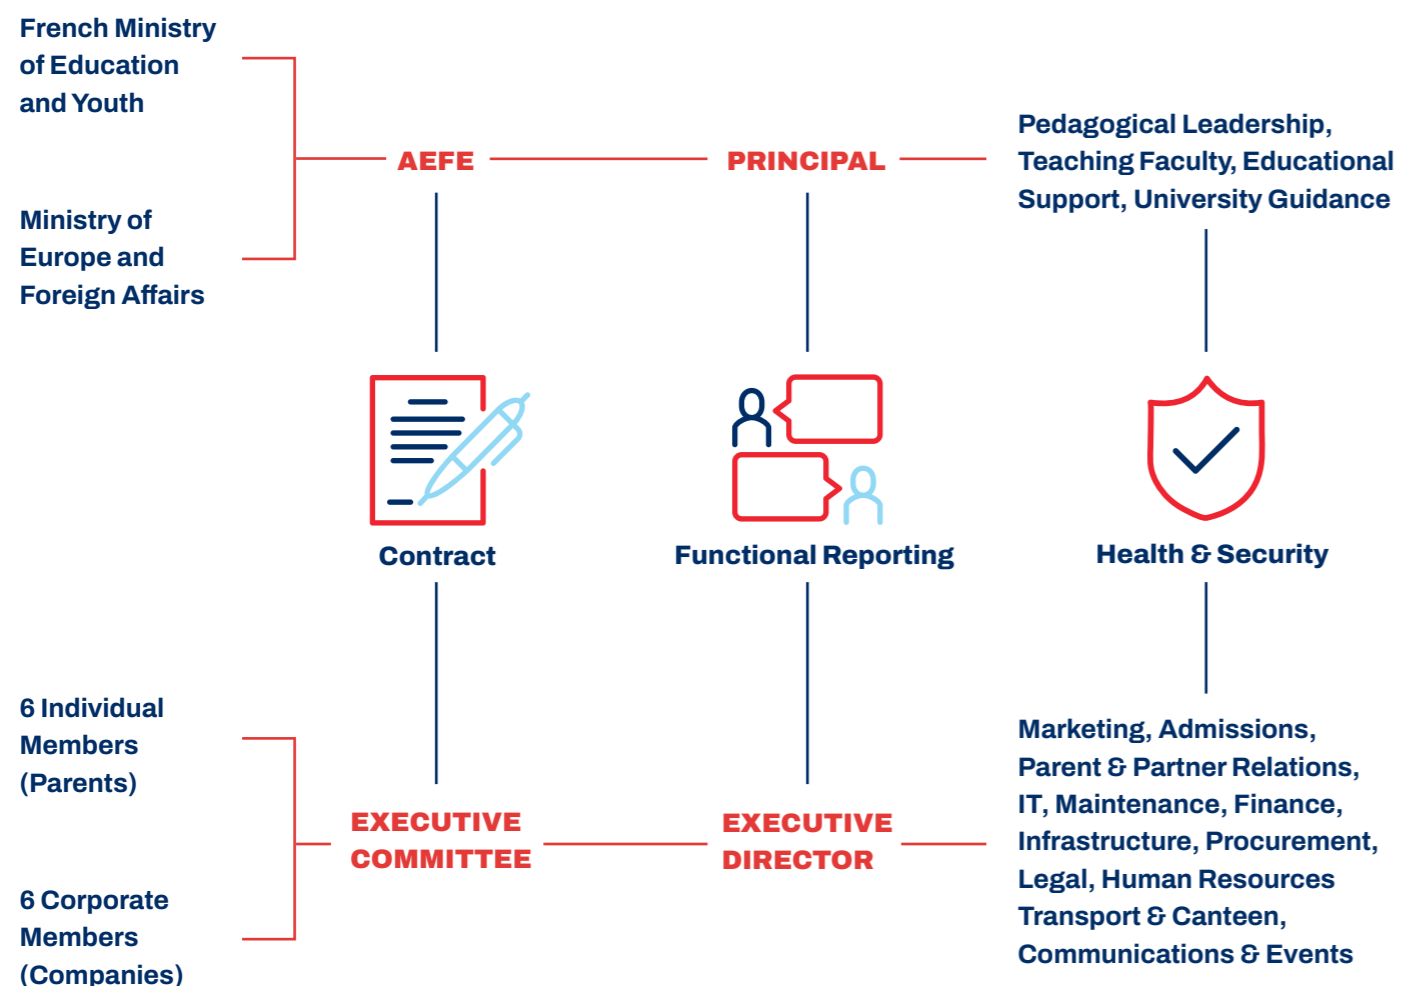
French Ministry of Education and Youth

Ministry of Europe and Foreign Affairs

AEFE

PRINCIPAL

Pedagogical Leadership, Teaching Faculty, Educational Support, University Guidance

Contract

Functional Reporting

Health & Security

6 Individual Members (Parents)

6 Corporate Members (Companies)

EXECUTIVE COMMITTEE

EXECUTIVE DIRECTOR

Marketing, Admissions, Parent & Partner Relations, IT, Maintenance, Finance, Infrastructure, Procurement, Legal, Human Resources Transport & Canteen, Communications & Events